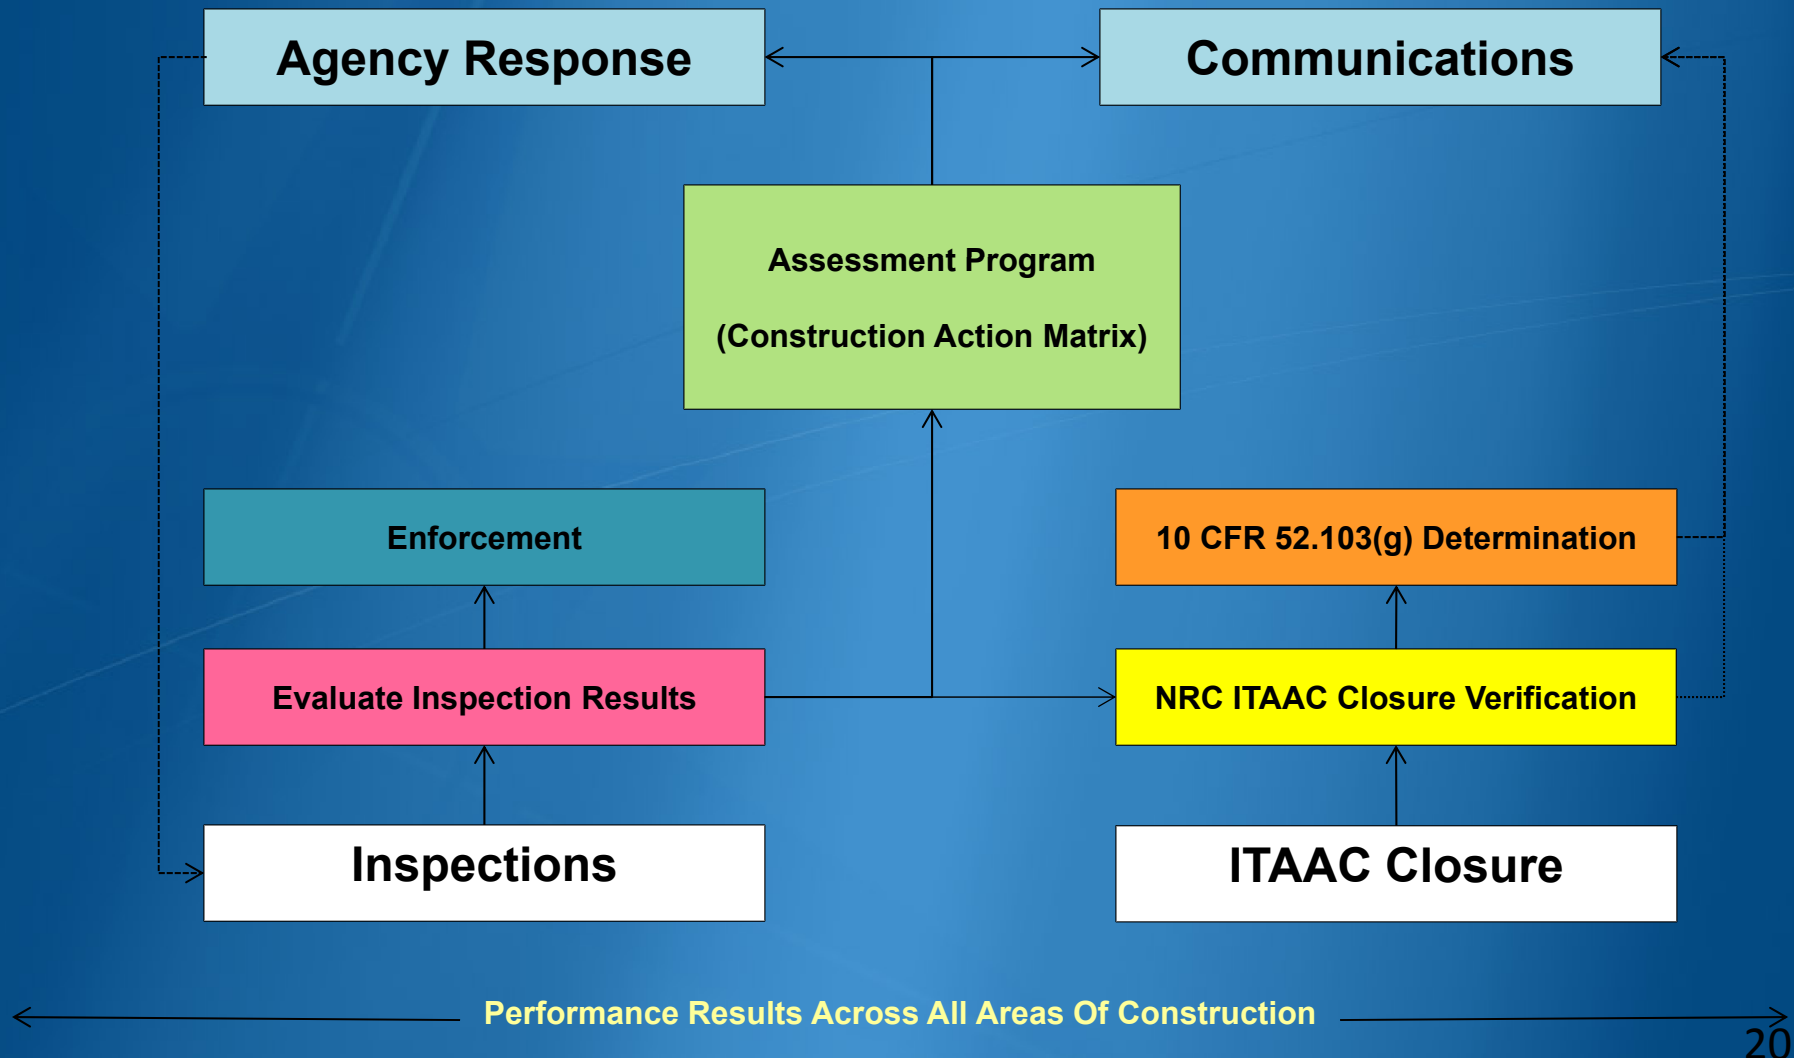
Agency Response

Communications

Assessment Program

(Construction Action Matrix)

Enforcement

10 CFR 52.103(g) Determination

Evaluate Inspection Results

NRC ITAAC Closure Verification

Inspections

ITAAC Closure

Performance Results Across All Areas Of Construction

20